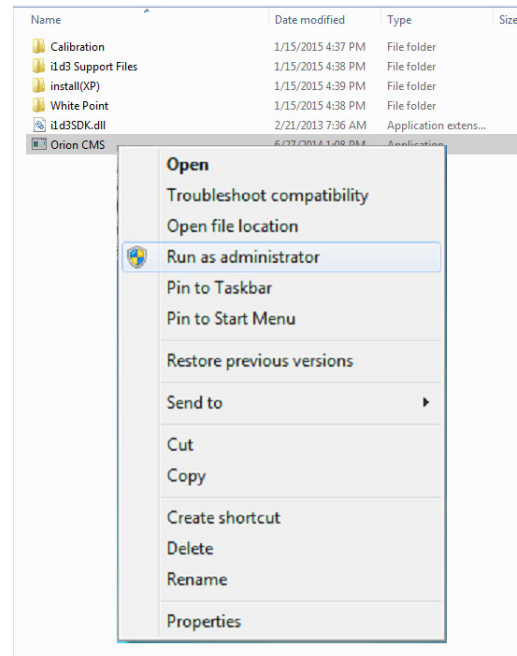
| Name | Date modified | Type | Size |
|---|---|---|---|
| Calibration | 1/15/2015 4:37 PM | File folder | |
| i1d3 Support Files | 1/15/2015 4:38 PM | File folder | |
| install(XP) | 1/15/2015 4:39 PM | File folder | |
| White Point | 1/15/2015 4:38 PM | File folder | |
| i1d3SDK.dll | 2/21/2013 7:36 AM | Application extens... | |
| Orion CMS | 6/27/2014 1:08 PM | Application | |

Open
Troubleshoot compatibility
Open file location
Run as administrator
Pin to Taskbar
Pin to Start Menu
Restore previous versions
Send to
Cut
Copy
Create shortcut
Delete
Rename
Properties